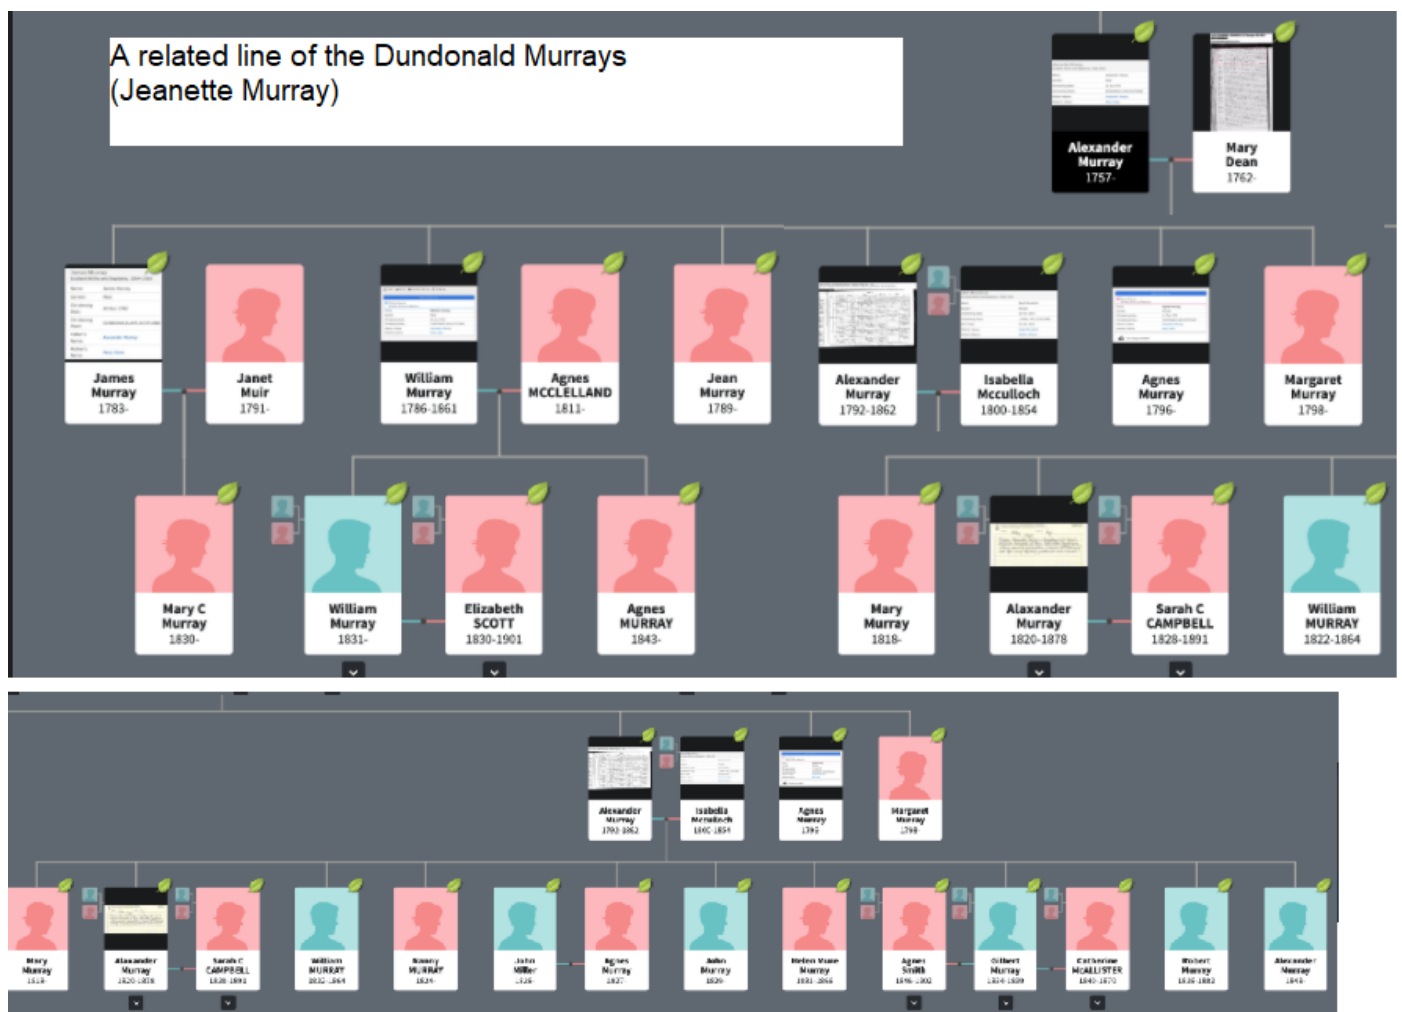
A related line of the Dundonald Murrays
(Jeanette Murray)

Alexander Murray 1757-

Mary Dean 1762-

James Murray 1783-

Janet Muir 1791-

William Murray 1786-1861

Agnes MCCLELLAND 1811-

Jean Murray 1789-

Alexander Murray 1792-1862

Isabella Mcculloch 1800-1854

Agnes Murray 1796-

Margaret Murray 1798-

Mary C Murray 1830-

William Murray 1831-

Elizabeth SCOTT 1830-1901

Agnes MURRAY 1843-

Mary Murray 1818-

Alaxander Murray 1820-1878

Sarah C CAMPBELL 1828-1891

William MURRAY 1822-1864

Alexander Murray 1792-1862

Isabella Mcculloch 1800-1854

Agnes Murray 1796

Margaret Murray 1798

Mary Murray 1818

Alaxander Murray 1820-1878

Sarah C CAMPBELL 1828-1891

William MURRAY 1822-1864

Nanny MURRAY 1824-

John Miller 1826-

Agnes Murray 1827

John Murray 1829-

Helen Vane Murray 1831-1866

Agnes Smith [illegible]

Gilbert Murray 1834-1899

Catherine MCALLISTER 1840-1870

Robert Murray 1836-1882

Alexander Murray 1848-